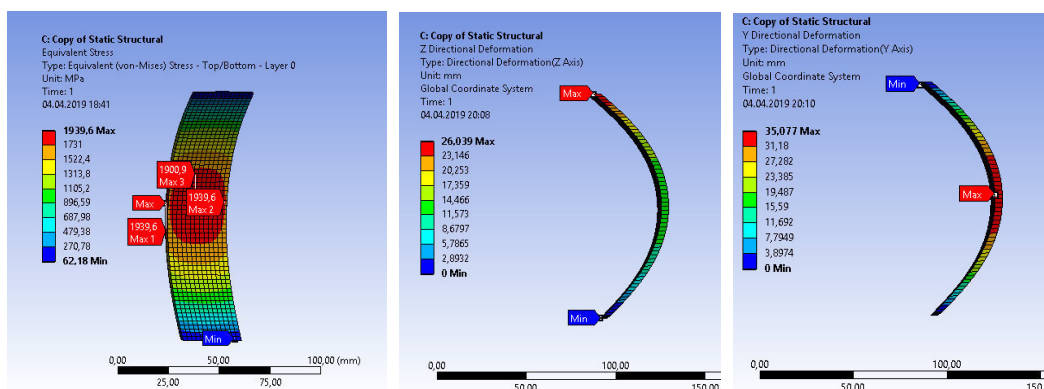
C: Copy of Static Structural
Equivalent Stress
Type: Equivalent (von-Mises) Stress - Top/Bottom - Layer 0
Unit: MPa
Time: 1
04.04.2019 18:41

1939,6 Max
1731
1522,4
1313,8
1105,2
896,59
687,98
479,38
270,78
62,18 Min

1900,9
Max 3
1939,6
Max 2
Max
1939,6
Max 1
Min

0,00
50,00
100,00 (mm)
25,00
75,00

C: Copy of Static Structural
Z Directional Deformation
Type: Directional Deformation(Z Axis)
Unit: mm
Global Coordinate System
Time: 1
04.04.2019 20:08

26,039 Max
23,146
20,253
17,359
14,466
11,573
8,6797
5,7865
2,8932
0 Min

Max
Min

0,00
100,00
50,00
150,00

C: Copy of Static Structural
Y Directional Deformation
Type: Directional Deformation(Y Axis)
Unit: mm
Global Coordinate System
Time: 1
04.04.2019 20:10

35,077 Max
31,18
27,282
23,385
19,487
15,59
11,692
7,7949
3,8974
0 Min

Min
Max

0,00
100,00
50,00
150